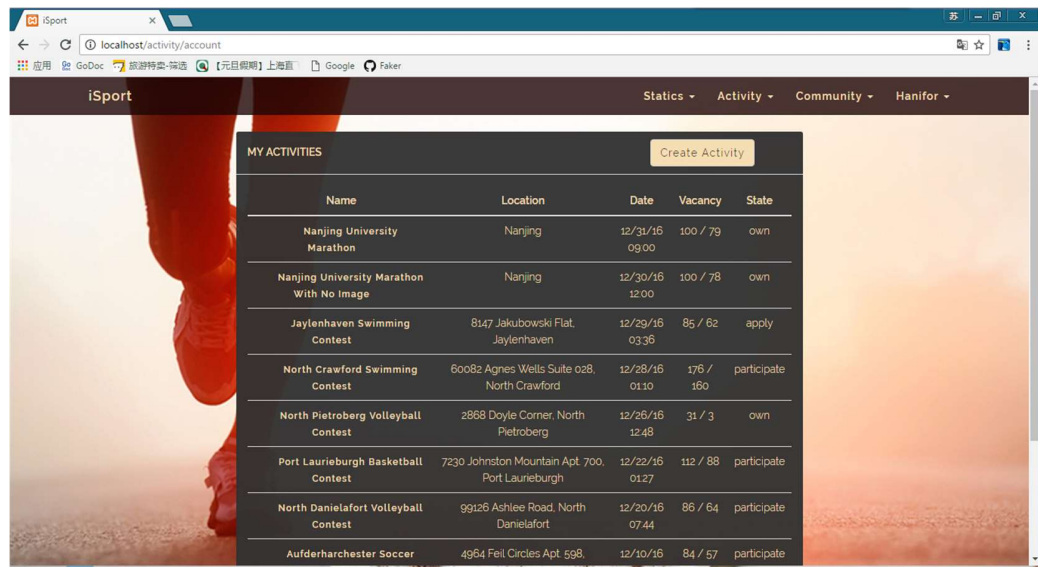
iSport ×

苏 – ❐ ×

localhost/activity/account

应用 GoDoc 旅游特卖-筛选 【元旦假期】上海直 Google Faker

iSport

Statics ▾ Activity ▾ Community ▾ Hanifor ▾

MY ACTIVITIES

Create Activity

| Name | Location | Date | Vacancy | State |
|---|---|---|---|---|
| Nanjing University Marathon | Nanjing | 12/31/16 09:00 | 100 / 79 | own |
| Nanjing University Marathon With No Image | Nanjing | 12/30/16 12:00 | 100 / 78 | own |
| Jaylenhaven Swimming Contest | 8147 Jakubowski Flat, Jaylenhaven | 12/29/16 03:36 | 85 / 62 | apply |
| North Crawford Swimming Contest | 60082 Agnes Wells Suite 028, North Crawford | 12/28/16 01:10 | 176 / 160 | participate |
| North Pietroberg Volleyball Contest | 2868 Doyle Corner, North Pietroberg | 12/26/16 12:48 | 31 / 3 | own |
| Port Laurieburgh Basketball Contest | 7230 Johnston Mountain Apt. 700, Port Laurieburgh | 12/22/16 01:27 | 112 / 88 | participate |
| North Danielafort Volleyball Contest | 99126 Ashlee Road, North Danielafort | 12/20/16 07:44 | 86 / 64 | participate |
| Aufderharchester Soccer | 4964 Feil Circles Apt. 598, | 12/10/16 | 84 / 57 | participate |